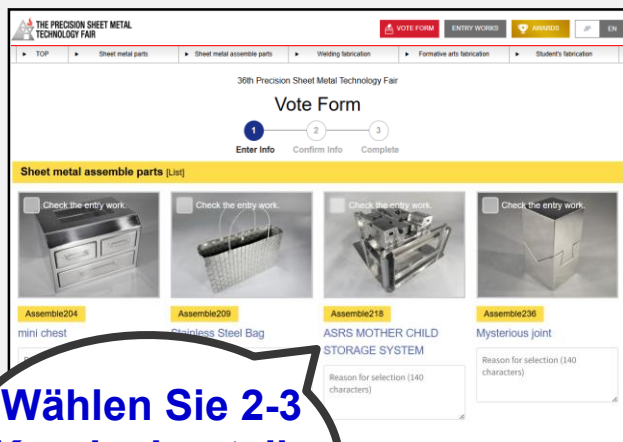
THE PRECISION SHEET METAL TECHNOLOGY FAIR

VOTE FORM
ENTRY WORKS
AWARDS
JP
EN

TOP
Sheet metal parts
Sheet metal assemble parts
Welding fabrication
Formative arts fabrication
Student's fabrication

36th Precision Sheet Metal Technology Fair

Vote Form

1 Enter Info
2 Confirm Info
3 Complete

Sheet metal assemble parts [List]

Check the entry work.
Check the entry work.
Check the entry work.
Check the entry work.

Assemble204
mini chest

Assemble209
Stainless Steel Bag

Assemble218
ASRS MOTHER CHILD STORAGE SYSTEM
Reason for selection (140 characters)

Assemble236
Mysterious joint
Reason for selection (140 characters)

Wählen Sie 2-3
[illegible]